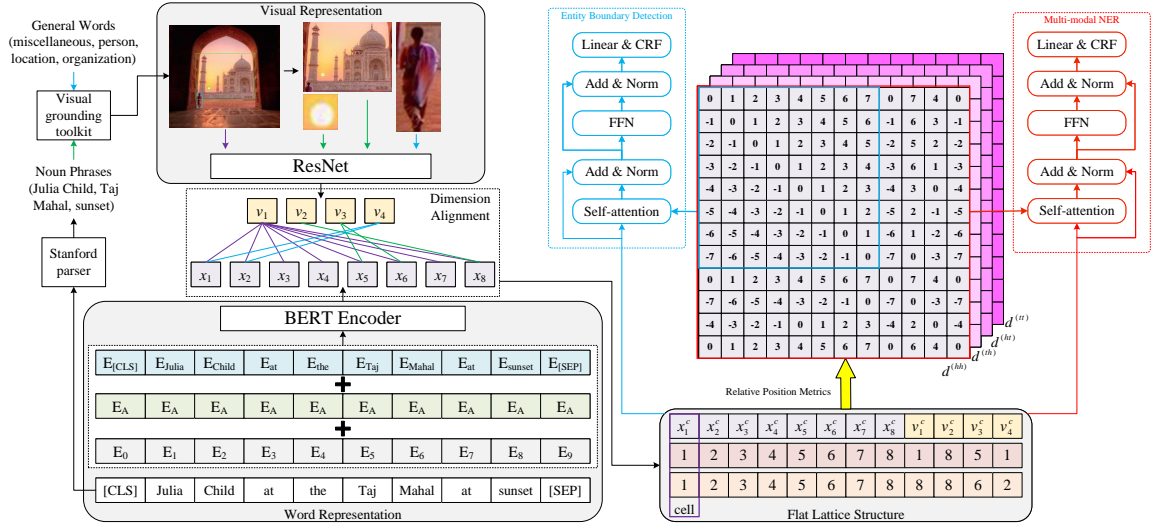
General Words (miscellaneous, person, location, organization)

Visual grounding toolkit

Noun Phrases (Julia Child, Taj Mahal, sunset)

Stanford parser

Visual Representation

ResNet

Dimension Alignment

$v_1$ $v_2$ $v_3$ $v_4$

$x_1$ $x_2$ $x_3$ $x_4$ $x_5$ $x_6$ $x_7$ $x_8$

BERT Encoder

| $E_{[CLS]}$ | $E_{Julia}$ | $E_{Child}$ | $E_{at}$ | $E_{the}$ | $E_{Taj}$ | $E_{Mahal}$ | $E_{at}$ | $E_{sunset}$ | $E_{[SEP]}$ |
|---|---|---|---|---|---|---|---|---|---|

+

| $E_A$ | $E_A$ | $E_A$ | $E_A$ | $E_A$ | $E_A$ | $E_A$ | $E_A$ | $E_A$ | $E_A$ |
|---|---|---|---|---|---|---|---|---|---|

+

| $E_0$ | $E_1$ | $E_2$ | $E_3$ | $E_4$ | $E_5$ | $E_6$ | $E_7$ | $E_8$ | $E_9$ |
|---|---|---|---|---|---|---|---|---|---|

| [CLS] | Julia | Child | at | the | Taj | Mahal | at | sunset | [SEP] |
|---|---|---|---|---|---|---|---|---|---|

Word Representation

Entity Boundary Detection

Linear & CRF

Add & Norm

FFN

Add & Norm

Self-attention

| 0 | 1 | 2 | 3 | 4 | 5 | 6 | 7 | 0 | 7 | 4 | 0 |
|---|---|---|---|---|---|---|---|---|---|---|---|
| -1 | 0 | 1 | 2 | 3 | 4 | 5 | 6 | -1 | 6 | 3 | -1 |
| -2 | -1 | 0 | 1 | 2 | 3 | 4 | 5 | -2 | 5 | 2 | -2 |
| -3 | -2 | -1 | 0 | 1 | 2 | 3 | 4 | -3 | 6 | 1 | -3 |
| -4 | -3 | -2 | -1 | 0 | 1 | 2 | 3 | -4 | 3 | 0 | -4 |
| -5 | -4 | -3 | -2 | -1 | 0 | 1 | 2 | -5 | 2 | -1 | -5 |
| -6 | -5 | -4 | -3 | -2 | -1 | 0 | 1 | -6 | 1 | -2 | -6 |
| -7 | -6 | -5 | -4 | -3 | -2 | -1 | 0 | -7 | 0 | -3 | -7 |
| 0 | 1 | 2 | 3 | 4 | 5 | 6 | 7 | 0 | 7 | 4 | 0 |
| -7 | -6 | -5 | -4 | -3 | -2 | -1 | 0 | -7 | 0 | -3 | -7 |
| -4 | -3 | -2 | -1 | 0 | 1 | 2 | 3 | -4 | 2 | 0 | -4 |
| 0 | 1 | 2 | 3 | 4 | 5 | 6 | 7 | 0 | 6 | 4 | 0 |

$d^{(tt)}$ $d^{(ht)}$ $d^{(th)}$ $d^{(hh)}$

Relative Position Metrics

Multi-modal NER

Linear & CRF

Add & Norm

FFN

Add & Norm

Self-attention

| $x_1^c$ | $x_2^c$ | $x_3^c$ | $x_4^c$ | $x_5^c$ | $x_6^c$ | $x_7^c$ | $x_8^c$ | $v_1^c$ | $v_2^c$ | $v_3^c$ | $v_4^c$ |
|---|---|---|---|---|---|---|---|---|---|---|---|
| 1 | 2 | 3 | 4 | 5 | 6 | 7 | 8 | 1 | 8 | 5 | 1 |
| 1 | 2 | 3 | 4 | 5 | 6 | 7 | 8 | 8 | 8 | 6 | 2 |

cell

Flat Lattice Structure